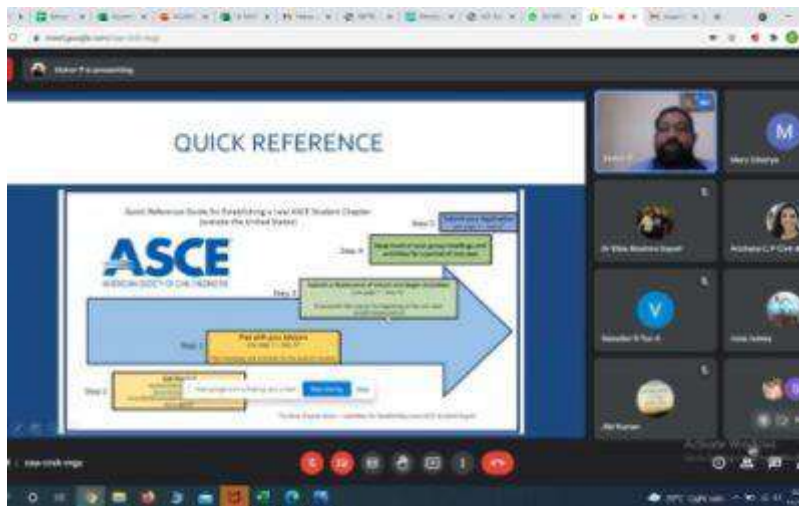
meet.google.com/

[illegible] is presenting

QUICK REFERENCE

Quick Reference Guide for Establishing a new ASCE Student Chapter (outside the United States)

ASCE

AMERICAN SOCIETY OF CIVIL ENGINEERS

Step 5

Submit your Application

Step 4

Step 3

Step 2

Plan with your Advisors

Step 1

Get Started

Stop sharing

Hide

Mary Lekanya

Dr Vikas Mandava Gujarati

Archana C P Civil

V

Natasha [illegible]

Jim Kurian

Activate Windows

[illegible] civil engg